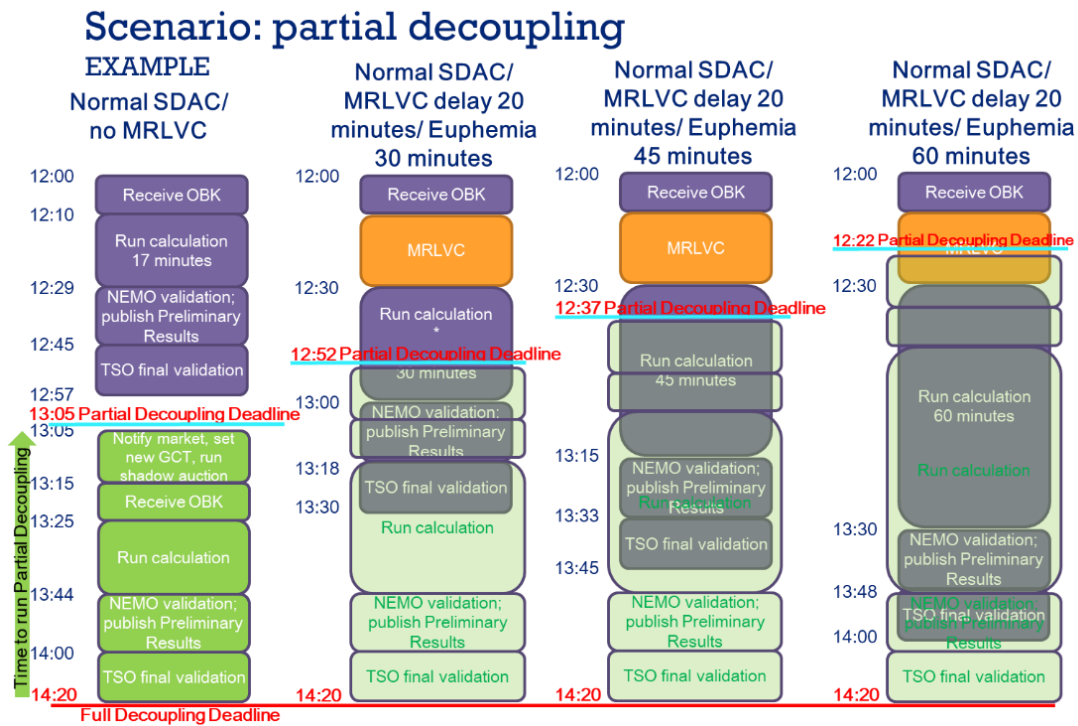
Scenario: partial decoupling

EXAMPLE

Normal SDAC/ no MRLVC

12:00
Receive OBK
12:10
Run calculation 17 minutes
12:29
NEMO validation; publish Preliminary Results
12:45
TSO final validation
12:57
13:05 Partial Decoupling Deadline
13:05
Notify market, set new GCT, run shadow auction
13:15
Receive OBK
13:25
Run calculation
13:44
NEMO validation; publish Preliminary Results
14:00
TSO final validation
14:20

Time to run Partial Decoupling

Normal SDAC/ MRLVC delay 20 minutes/ Euphemia 30 minutes

12:00
Receive OBK
MRLVC
12:30
Run calculation *
12:52 Partial Decoupling Deadline
30 minutes
13:00
NEMO validation; publish Preliminary Results
13:18
TSO final validation
13:30
Run calculation
NEMO validation; publish Preliminary Results
TSO final validation
14:20

Normal SDAC/ MRLVC delay 20 minutes/ Euphemia 45 minutes

12:00
Receive OBK
MRLVC
12:30
12:37 Partial Decoupling Deadline
Run calculation 45 minutes
13:15
NEMO validation; publish Preliminary Results
Run calculation
13:33
TSO final validation
13:45
NEMO validation; publish Preliminary Results
TSO final validation
14:20

Normal SDAC/ MRLVC delay 20 minutes/ Euphemia 60 minutes

12:00
Receive OBK
12:22 Partial Decoupling Deadline
MRLVC
12:30
Run calculation 60 minutes
Run calculation
13:30
NEMO validation; publish Preliminary Results
13:48
TSO final validation
NEMO validation; publish Preliminary Results
14:00
TSO final validation
14:20

Full Decoupling Deadline